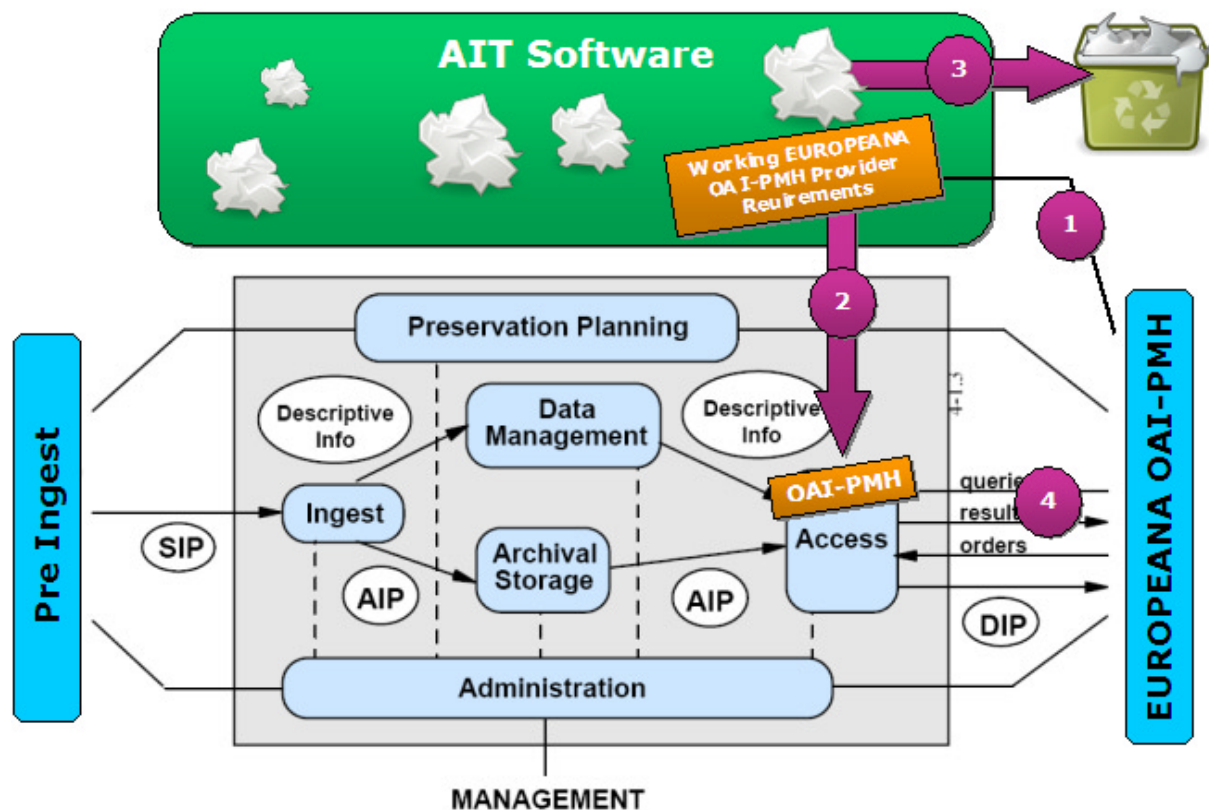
AIT Software

3

Working EUROPEANA OA I-PMH Provider Reuirements

1

2

Preservation Planning

Pre Ingest

Descriptive Info

Data Management

Descriptive Info

4-13

OAI-PMH

queri

4

result

orders

Ingest

SIP

Archival Storage

Access

AIP

AIP

DIP

Administration

MANAGEMENT

EUROPEANA OAI-PMH